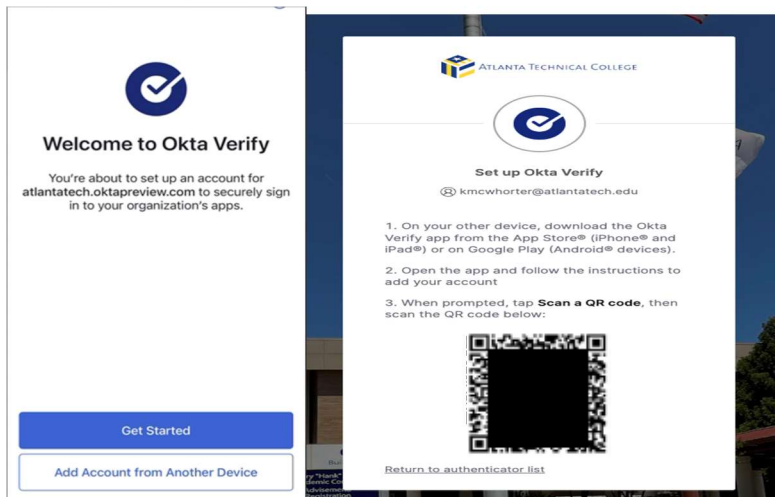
Welcome to Okta Verify

You're about to set up an account for atlantatech.oktapreview.com to securely sign in to your organization's apps.

Get Started

Add Account from Another Device

Atlanta Technical College

Set up Okta Verify

kmcwhorter@atlantatech.edu

1. On your other device, download the Okta Verify app from the App Store® (iPhone® and iPad®) or on Google Play (Android® devices).

2. Open the app and follow the instructions to add your account

3. When prompted, tap **Scan a QR code**, then scan the QR code below:

Return to authenticator list

y "Hank"
demic Co
Advisemen
Registration